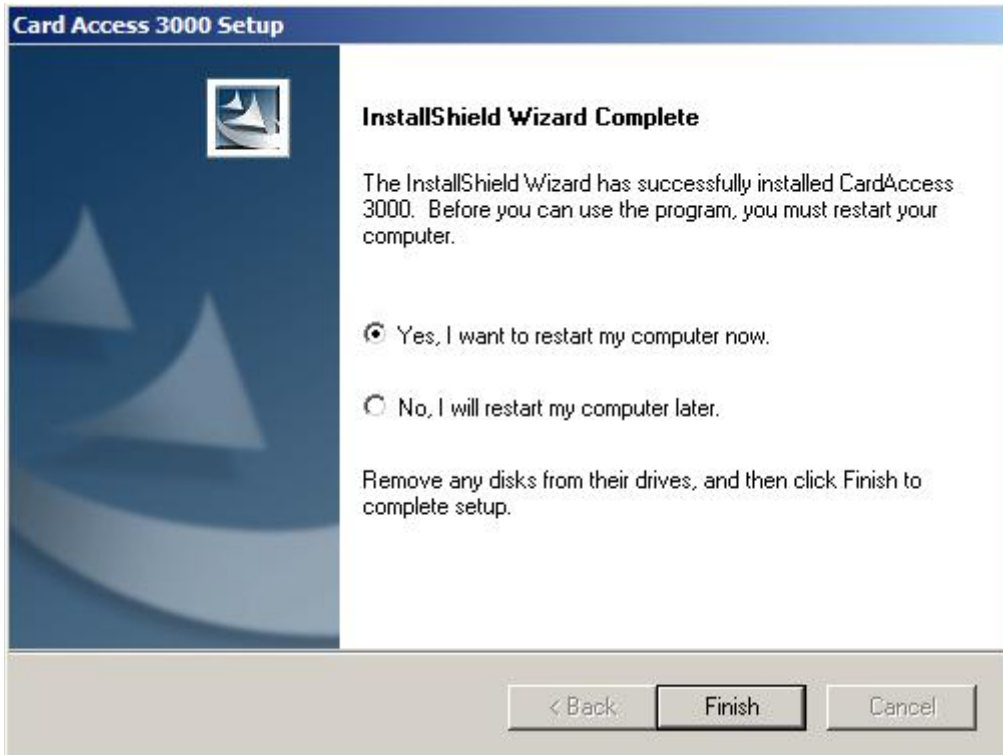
Card Access 3000 Setup

InstallShield Wizard Complete

The InstallShield Wizard has successfully installed CardAccess 3000. Before you can use the program, you must restart your computer.

Yes, I want to restart my computer now.

No, I will restart my computer later.

Remove any disks from their drives, and then click Finish to complete setup.

< Back
Finish
Cancel